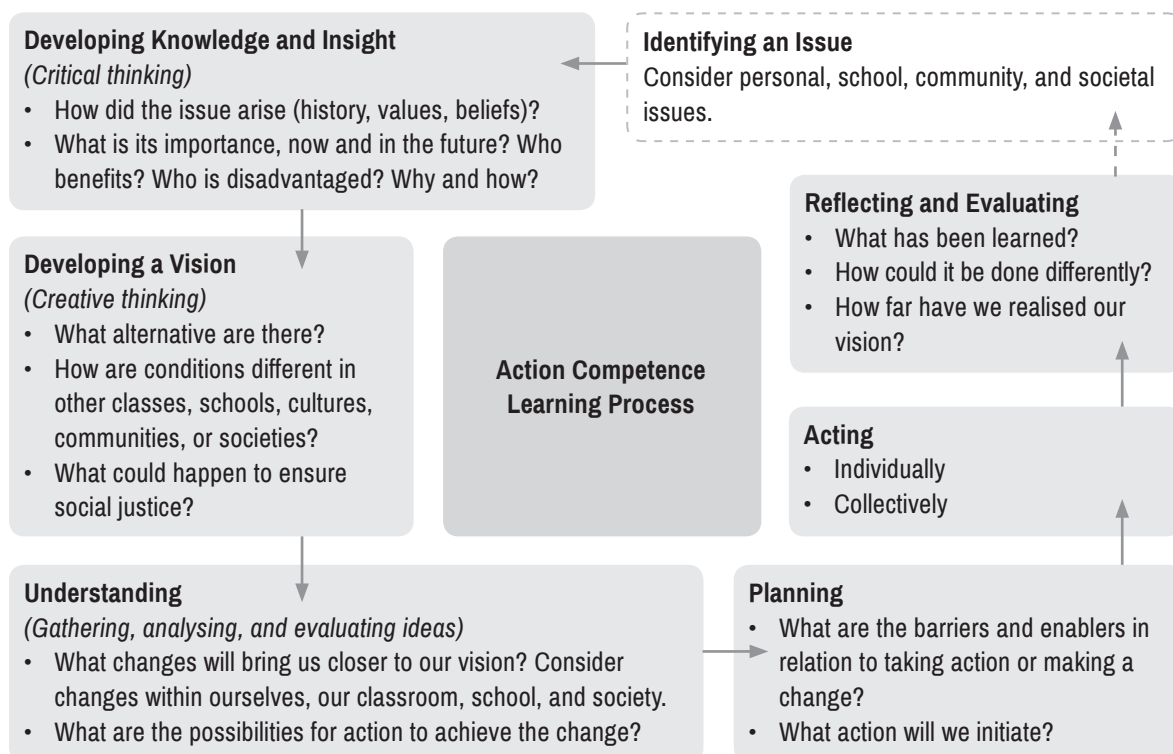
Identifying an Issue
Consider personal, school, community, and societal issues.

Developing Knowledge and Insight
(Critical thinking)
- How did the issue arise (history, values, beliefs)?
- What is its importance, now and in the future? Who benefits? Who is disadvantaged? Why and how?

Developing a Vision
(Creative thinking)
- What alternative are there?
- How are conditions different in other classes, schools, cultures, communities, or societies?
- What could happen to ensure social justice?

Action Competence Learning Process

Understanding
(Gathering, analysing, and evaluating ideas)
- What changes will bring us closer to our vision? Consider changes within ourselves, our classroom, school, and society.
- What are the possibilities for action to achieve the change?

Planning
- What are the barriers and enablers in relation to taking action or making a change?
- What action will we initiate?

Acting
- Individually
- Collectively

Reflecting and Evaluating
- What has been learned?
- How could it be done differently?
- How far have we realised our vision?